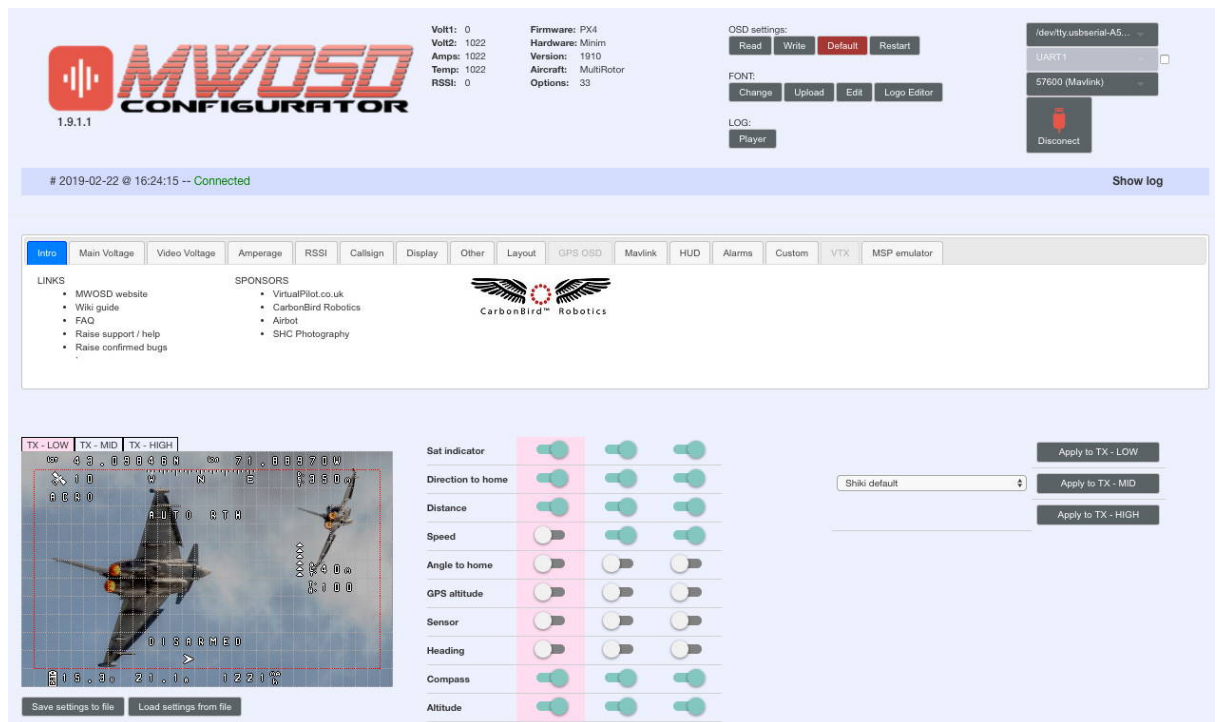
MWOSD CONFIGURATOR
1.9.1.1

Volt1: 0
Volt2: 1022
Amps: 1022
Temp: 1022
RSSI: 0

Firmware: PX4
Hardware: Minim
Version: 1910
Aircraft: MultiRotor
Options: 33

OSD settings:
Read Write Default Restart

FONT:
Change Upload Edit Logo Editor

LOG:
Player

/dev/tty.usbserial-A5...
UART1
57600 (Mavlink)
Disconect

# 2019-02-22 @ 16:24:15 -- Connected

Show log

Intro | Main Voltage | Video Voltage | Amperage | RSSI | Callsign | Display | Other | Layout | GPS OSD | Mavlink | HUD | Alarms | Custom | VTX | MSP emulator

LINKS
- MWOSD website
- Wiki guide
- FAQ
- Raise support / help
- Raise confirmed bugs

SPONSORS
- VirtualPilot.co.uk
- CarbonBird Robotics
- Airbot
- SHC Photography

CarbonBird™ Robotics

TX - LOW | TX - MID | TX - HIGH

43.038468N 71.068970W
10 W N E 350
ACRO
AUTO RTH
40
100
DISARMED
15.3 21.1 1221

Sat indicator
Direction to home
Distance
Speed
Angle to home
GPS altitude
Sensor
Heading
Compass
Altitude

Shiki default

Apply to TX - LOW
Apply to TX - MID
Apply to TX - HIGH

Save settings to file
Load settings from file